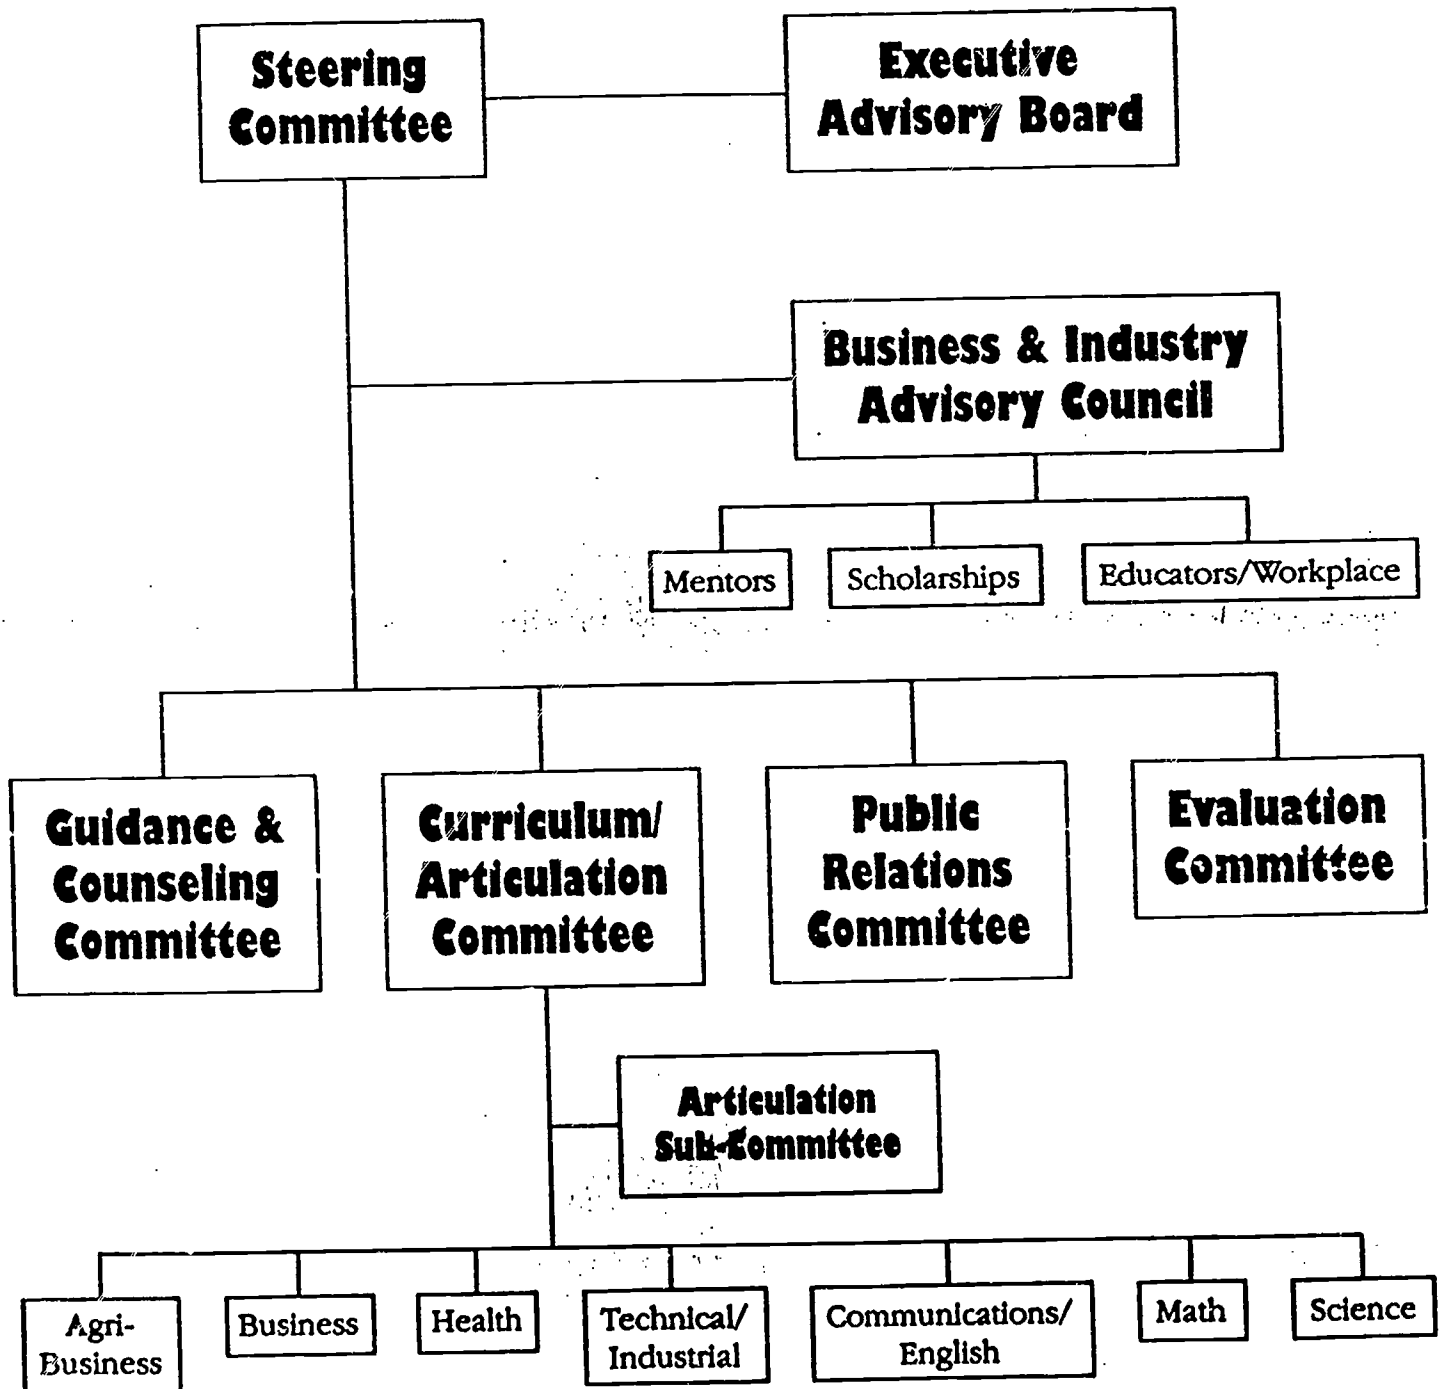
Steering Committee

Executive Advisory Board

Business & Industry Advisory Council

Mentors

Scholarships

Educators/Workplace

Guidance & Counseling Committee

Curriculum/ Articulation Committee

Public Relations Committee

Evaluation Committee

Articulation Sub-Committee

Agri-Business

Business

Health

Technical/ Industrial

Communications/ English

Math

Science